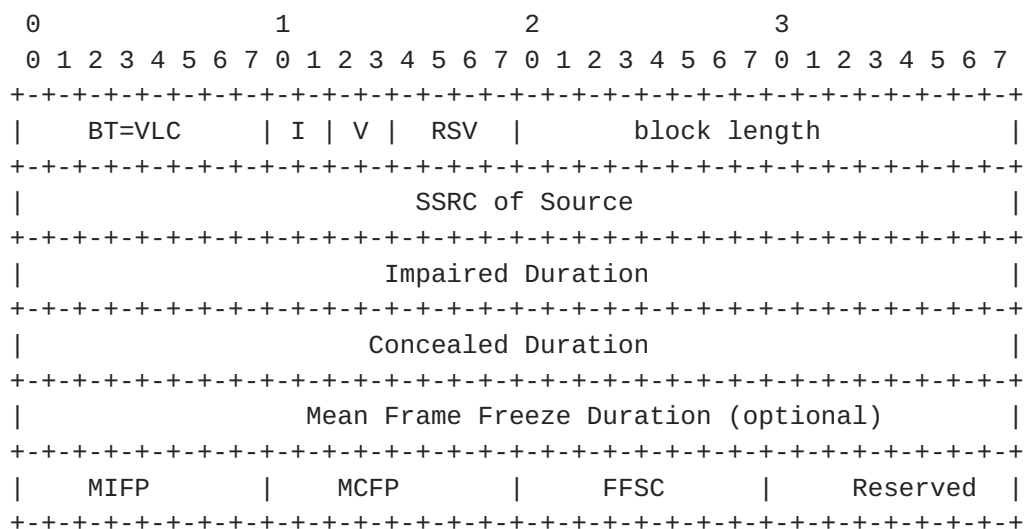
```
 0                   1                   2                   3
 0 1 2 3 4 5 6 7 0 1 2 3 4 5 6 7 0 1 2 3 4 5 6 7 0 1 2 3 4 5 6 7
+-+-+-+-+-+-+-+-+-+-+-+-+-+-+-+-+-+-+-+-+-+-+-+-+-+-+-+-+-+-+-+-+
|    BT=VLC     | I | V |  RSV  |         block length          |
+-+-+-+-+-+-+-+-+-+-+-+-+-+-+-+-+-+-+-+-+-+-+-+-+-+-+-+-+-+-+-+-+
|                        SSRC of Source                         |
+-+-+-+-+-+-+-+-+-+-+-+-+-+-+-+-+-+-+-+-+-+-+-+-+-+-+-+-+-+-+-+-+
|                       Impaired Duration                       |
+-+-+-+-+-+-+-+-+-+-+-+-+-+-+-+-+-+-+-+-+-+-+-+-+-+-+-+-+-+-+-+-+
|                      Concealed Duration                       |
+-+-+-+-+-+-+-+-+-+-+-+-+-+-+-+-+-+-+-+-+-+-+-+-+-+-+-+-+-+-+-+-+
|            Mean Frame Freeze Duration (optional)              |
+-+-+-+-+-+-+-+-+-+-+-+-+-+-+-+-+-+-+-+-+-+-+-+-+-+-+-+-+-+-+-+-+
|     MIFP      |     MCFP      |     FFSC      |    Reserved   |
+-+-+-+-+-+-+-+-+-+-+-+-+-+-+-+-+-+-+-+-+-+-+-+-+-+-+-+-+-+-+-+-+
```